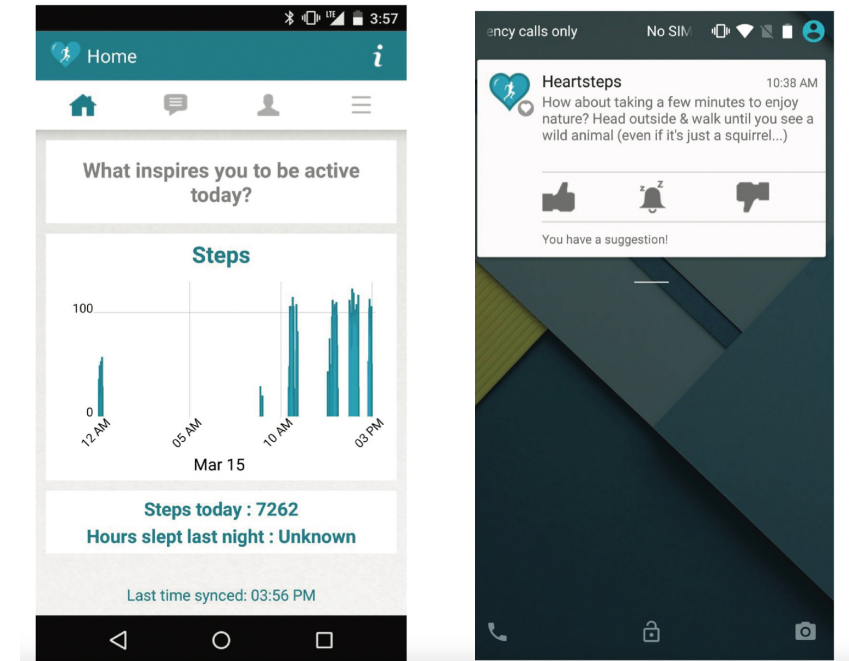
LTE 3:57

Home

What inspires you to be active today?

Steps

100

0

12 AM

05 AM

10 AM

03 PM

Mar 15

Steps today : 7262

Hours slept last night : Unknown

Last time synced: 03:56 PM

ency calls only

No SIM

Heartsteps

10:38 AM

How about taking a few minutes to enjoy nature? Head outside & walk until you see a wild animal (even if it's just a squirrel...)

You have a suggestion!